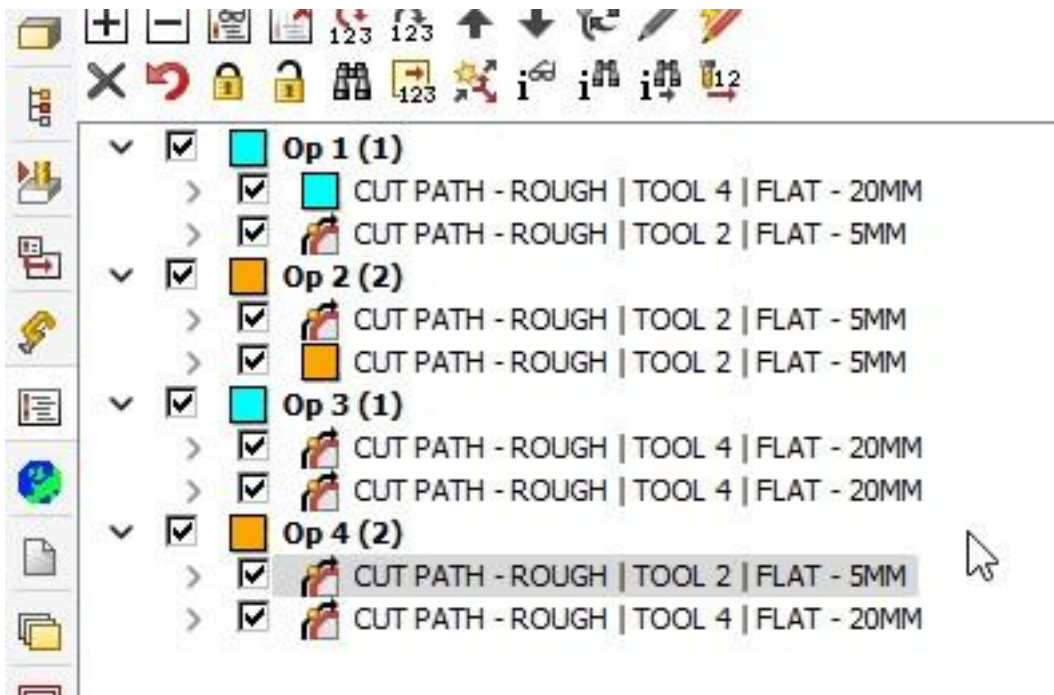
Op 1 (1)
CUT PATH - ROUGH | TOOL 4 | FLAT - 20MM
CUT PATH - ROUGH | TOOL 2 | FLAT - 5MM
Op 2 (2)
CUT PATH - ROUGH | TOOL 2 | FLAT - 5MM
CUT PATH - ROUGH | TOOL 2 | FLAT - 5MM
Op 3 (1)
CUT PATH - ROUGH | TOOL 4 | FLAT - 20MM
CUT PATH - ROUGH | TOOL 4 | FLAT - 20MM
Op 4 (2)
CUT PATH - ROUGH | TOOL 2 | FLAT - 5MM
CUT PATH - ROUGH | TOOL 4 | FLAT - 20MM